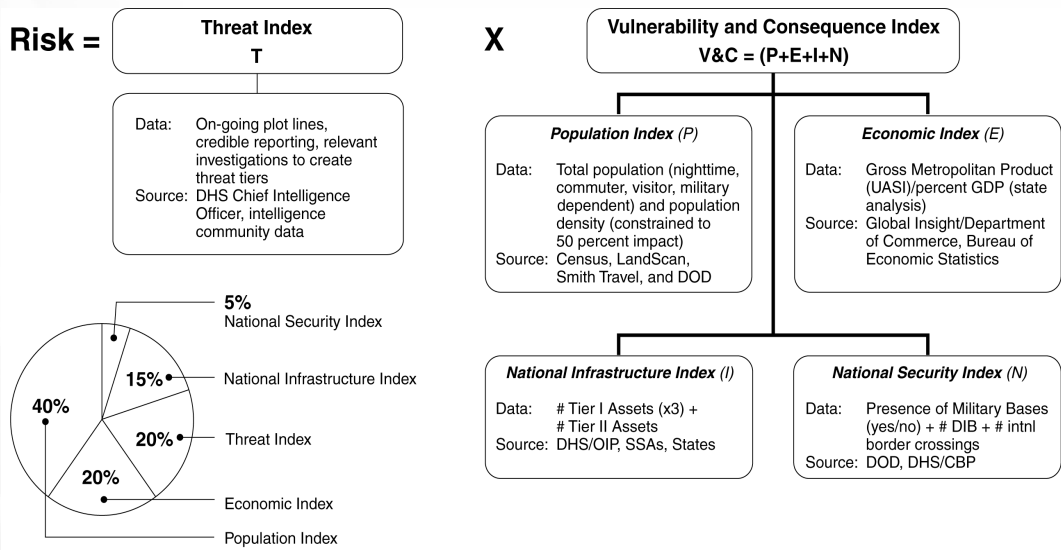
Risk =

Threat Index
T

Data: On-going plot lines, credible reporting, relevant investigations to create threat tiers
Source: DHS Chief Intelligence Officer, intelligence community data

X

Vulnerability and Consequence Index
V&C = (P+E+I+N)

*Population Index* (*P*)

Data: Total population (nighttime, commuter, visitor, military dependent) and population density (constrained to 50 percent impact)
Source: Census, LandScan, Smith Travel, and DOD

*Economic Index* (*E*)

Data: Gross Metropolitan Product (UASI)/percent GDP (state analysis)
Source: Global Insight/Department of Commerce, Bureau of Economic Statistics

5%
National Security Index

15%
National Infrastructure Index

40%

20%
Threat Index

20%
Economic Index

Population Index

*National Infrastructure Index* (*I*)

Data: # Tier I Assets (x3) + # Tier II Assets
Source: DHS/OIP, SSAs, States

*National Security Index* (*N*)

Data: Presence of Military Bases (yes/no) + # DIB + # intnl border crossings
Source: DOD, DHS/CBP